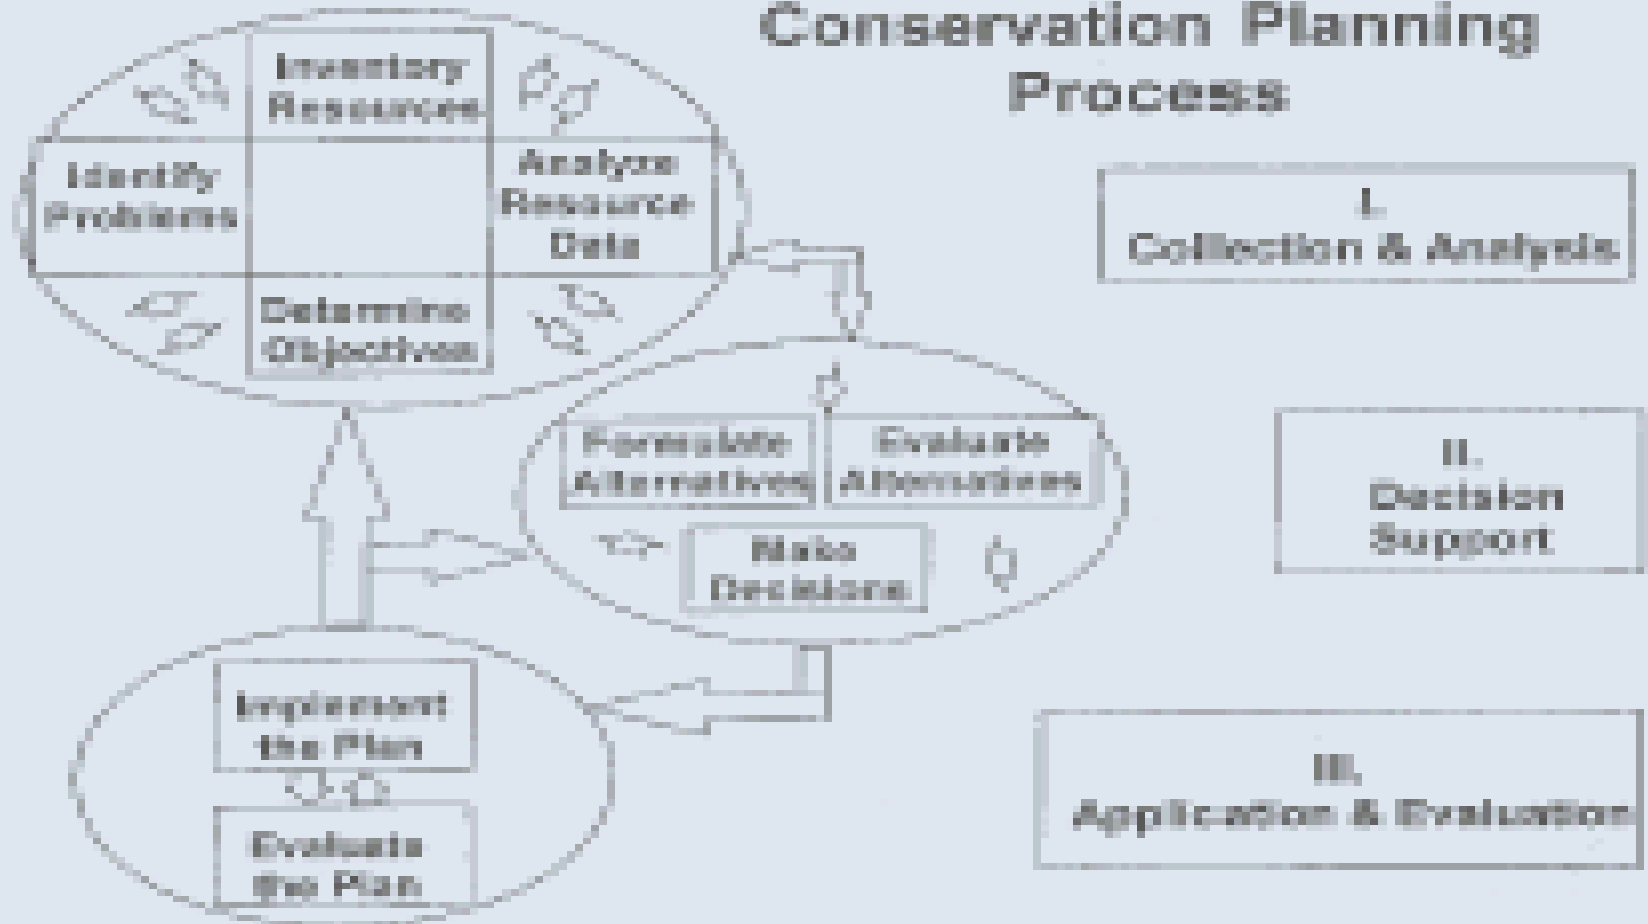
Conservation Planning Process

Inventory Resources

Identify Problems

Analyze Resource Data

Determine Objectives

Formulate Alternatives

Evaluate Alternatives

Make Decisions

Implement the Plan

Evaluate the Plan

I. Collection & Analysis

II. Decision Support

III. Application & Evaluation